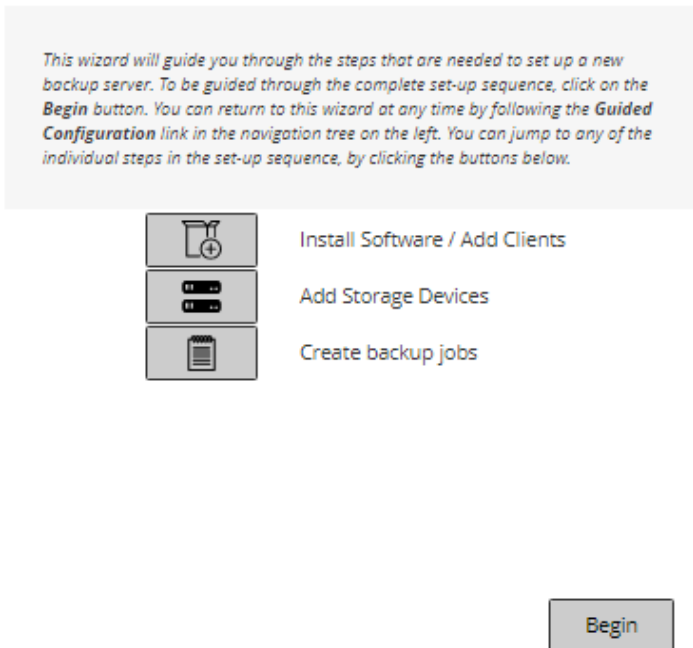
This wizard will guide you through the steps that are needed to set up a new backup server. To be guided through the complete set-up sequence, click on the **Begin** button. You can return to this wizard at any time by following the **Guided Configuration** link in the navigation tree on the left. You can jump to any of the individual steps in the set-up sequence, by clicking the buttons below.

Install Software / Add Clients

Add Storage Devices

Create backup jobs

Begin